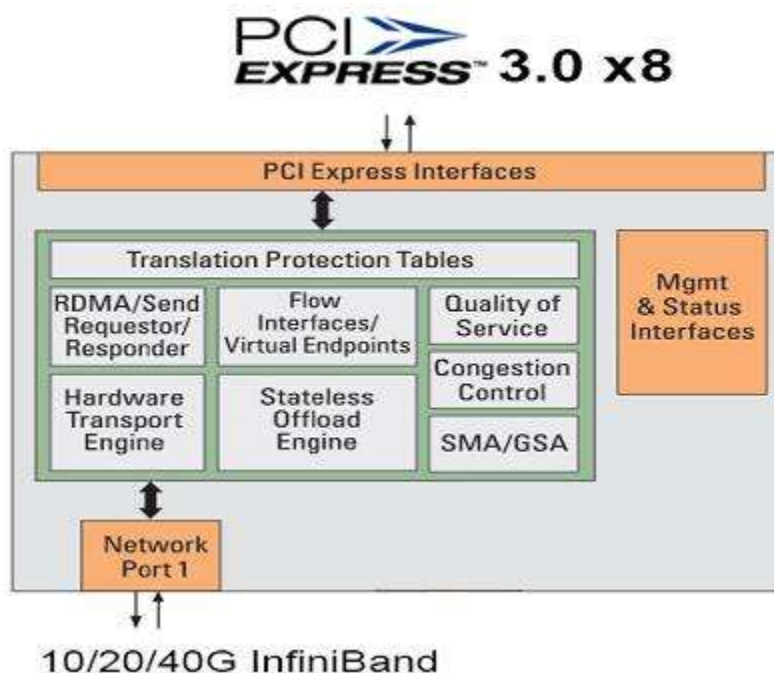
PCI EXPRESS™ 3.0 x8

PCI Express Interfaces

Translation Protection Tables

RDMA/Send Requestor/ Responder

Flow Interfaces/ Virtual Endpoints

Quality of Service

Congestion Control

Hardware Transport Engine

Stateless Offload Engine

SMA/GSA

Mgmt & Status Interfaces

Network Port 1

10/20/40G InfiniBand